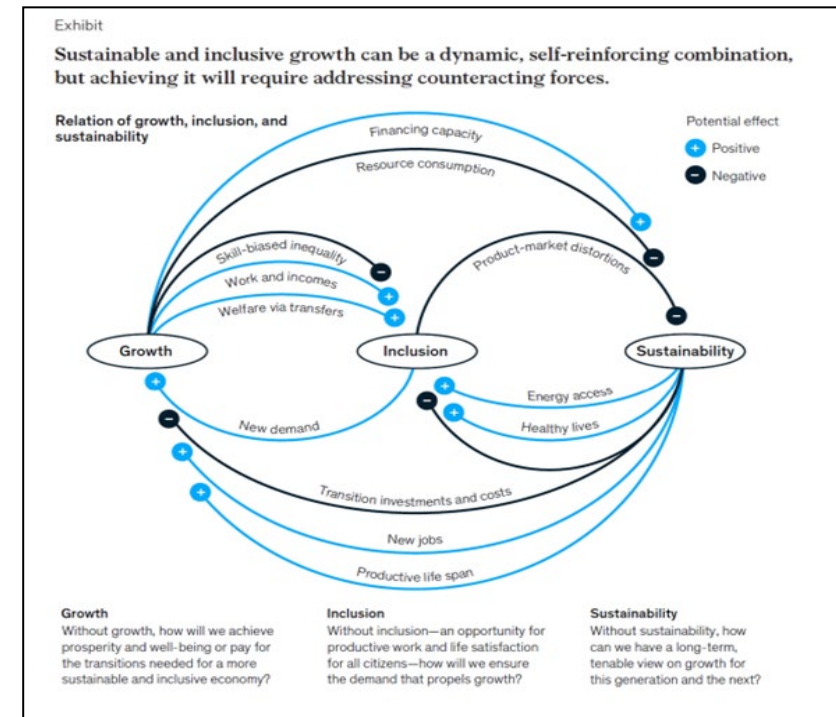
Exhibit

Sustainable and inclusive growth can be a dynamic, self-reinforcing combination, but achieving it will require addressing counteracting forces.

Relation of growth, inclusion, and sustainability

Potential effect
+ Positive
− Negative

Financing capacity
Resource consumption
Skill-biased inequality
Work and incomes
Welfare via transfers
Product-market distortions
Growth
Inclusion
Sustainability
Energy access
Healthy lives
New demand
Transition investments and costs
New jobs
Productive life span

Growth
Without growth, how will we achieve prosperity and well-being or pay for the transitions needed for a more sustainable and inclusive economy?

Inclusion
Without inclusion—an opportunity for productive work and life satisfaction for all citizens—how will we ensure the demand that propels growth?

Sustainability
Without sustainability, how can we have a long-term, tenable view on growth for this generation and the next?